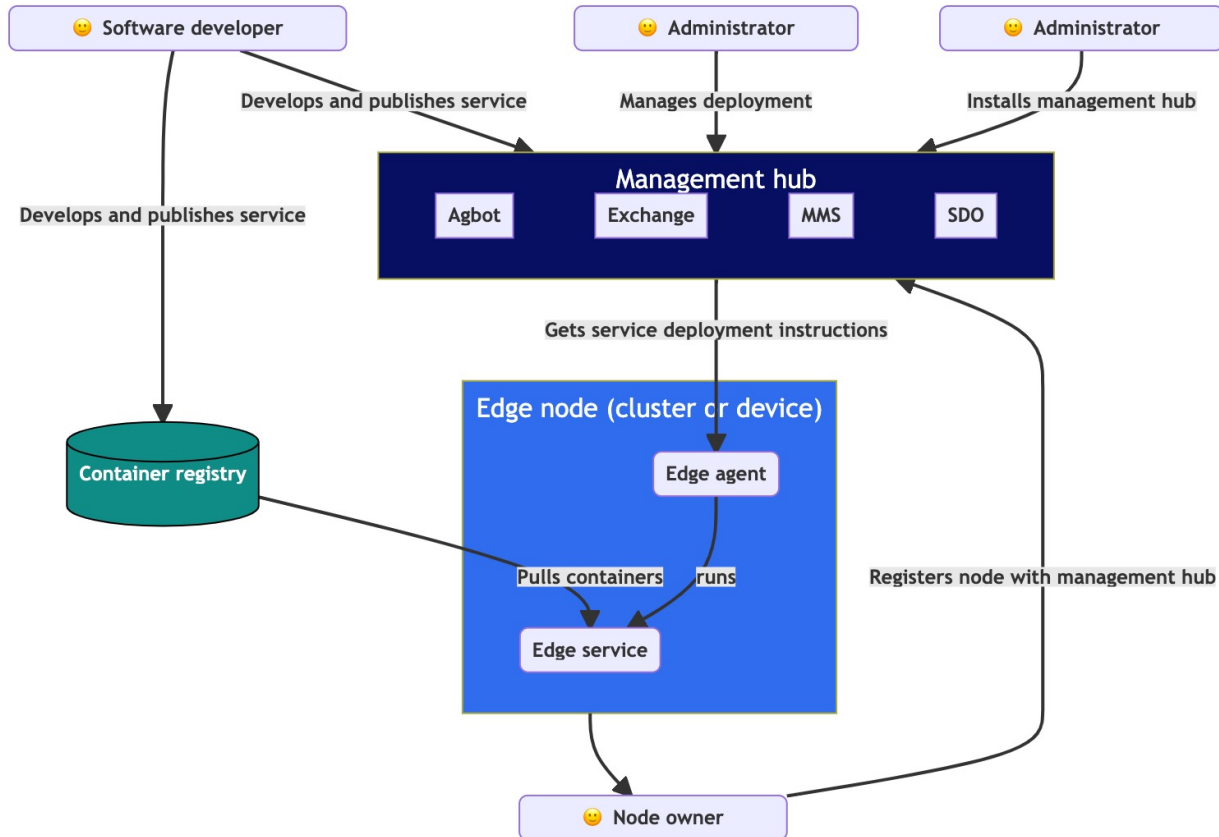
🙂 Software developer

🙂 Administrator

🙂 Administrator

Develops and publishes service

Manages deployment

Installs management hub

Management hub

Agbot

Exchange

MMS

SDO

Develops and publishes service

Gets service deployment instructions

Edge node (cluster or device)

Container registry

Edge agent

Pulls containers

runs

Registers node with management hub

Edge service

🙂 Node owner